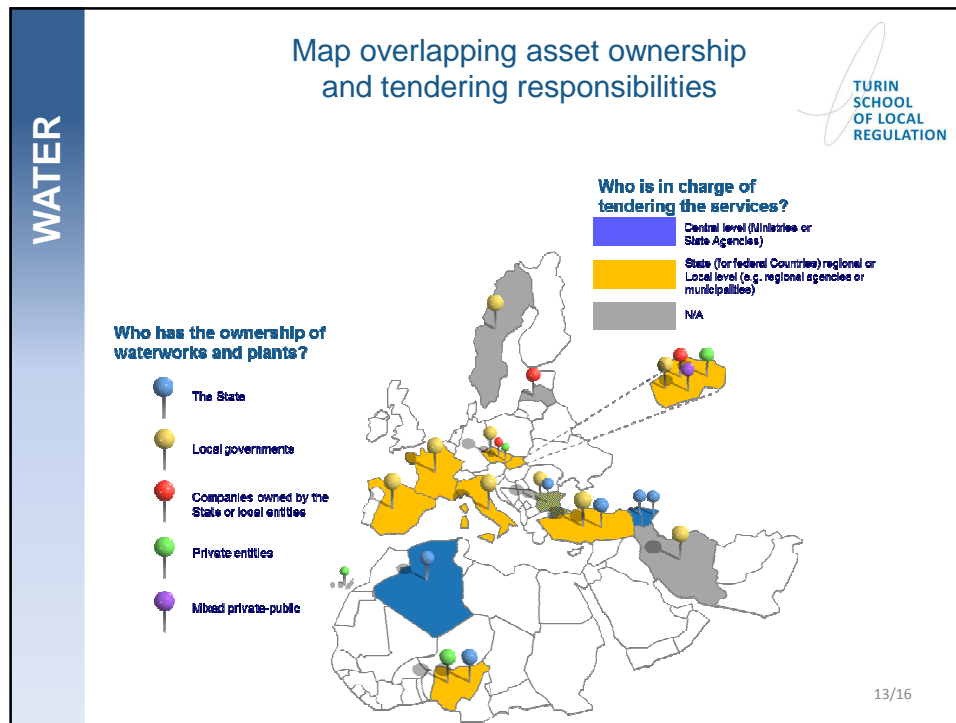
WATER

Map overlapping asset ownership and tendering responsibilities

TURIN SCHOOL OF LOCAL REGULATION

Who is in charge of tendering the services?

Central level (Ministries or State Agencies)

State (for federal Countries) regional or Local level (e.g. regional agencies or municipalities)

N/A

Who has the ownership of waterworks and plants?

The State

Local governments

Companies owned by the State or local entities

Private entities

Mixed private-public

13/16